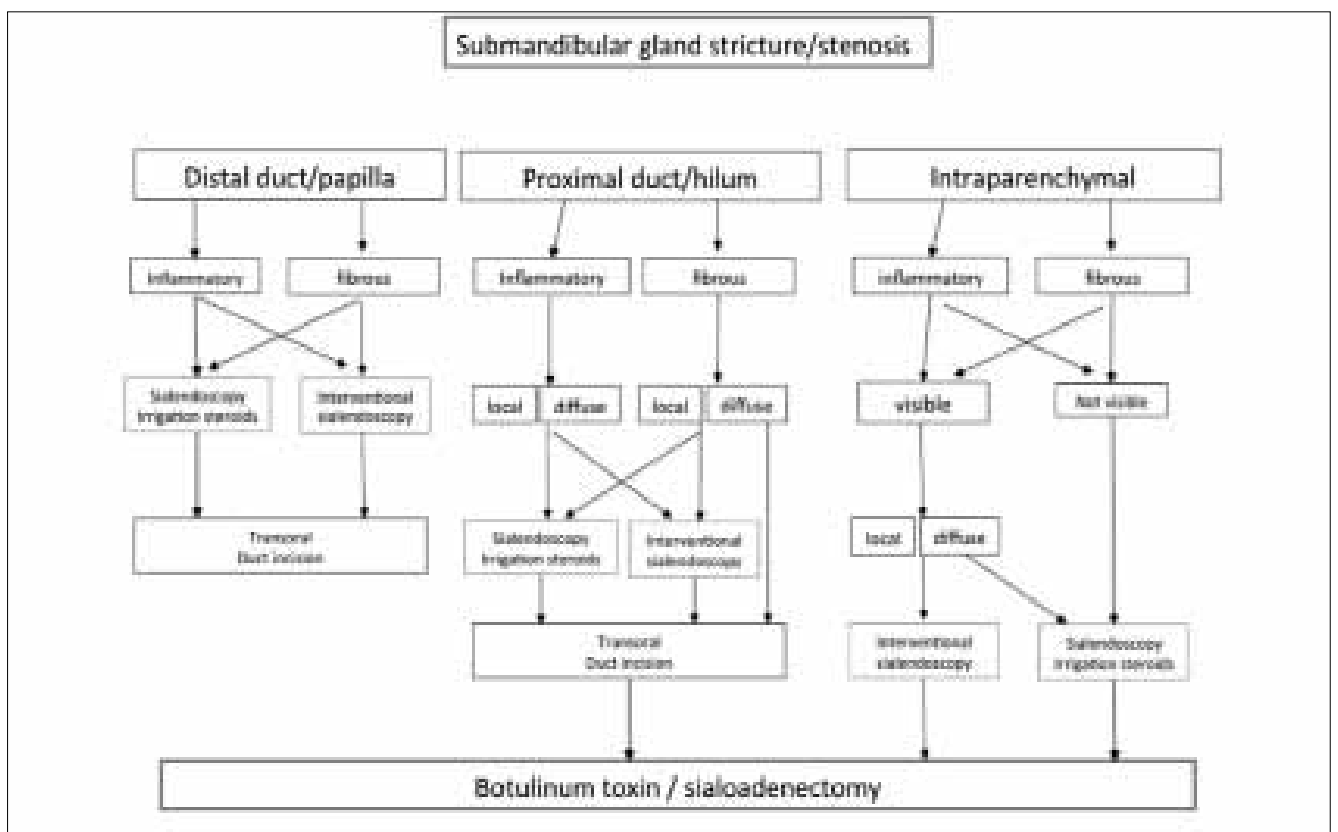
Submandibular gland stricture/stenosis

Distal duct/papilla

Proximal duct/hilum

Intraparenchymal

inflammatory

fibrous

Inflammatory

fibrous

inflammatory

fibrous

Sialendoscopy irrigation steroids

Interventional sialendoscopy

local

diffuse

local

diffuse

visible

Not visible

Transoral Duct incision

Sialendoscopy Irrigation steroids

Interventional sialendoscopy

local

diffuse

Transoral Duct incision

Interventional sialendoscopy

Sialendoscopy irrigation steroids

Botulinum toxin / sialoadenectomy